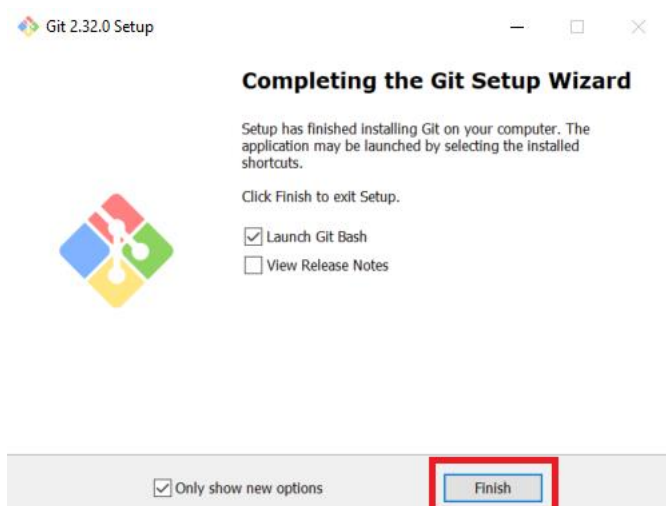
Git 2.32.0 Setup

Completing the Git Setup Wizard

Setup has finished installing Git on your computer. The application may be launched by selecting the installed shortcuts.

Click Finish to exit Setup.

Launch Git Bash

View Release Notes

Only show new options

Finish